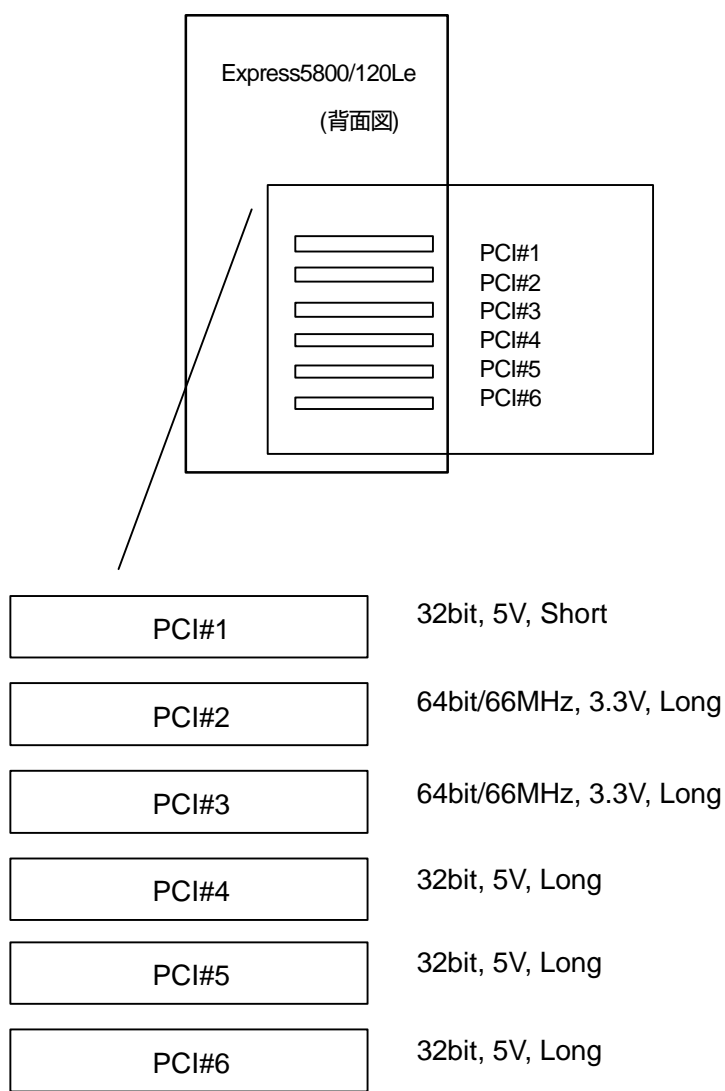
Express5800/120Le

(背面図)

PCI#1
PCI#2
PCI#3
PCI#4
PCI#5
PCI#6

PCI#1 32bit, 5V, Short

PCI#2 64bit/66MHz, 3.3V, Long

PCI#3 64bit/66MHz, 3.3V, Long

PCI#4 32bit, 5V, Long

PCI#5 32bit, 5V, Long

PCI#6 32bit, 5V, Long